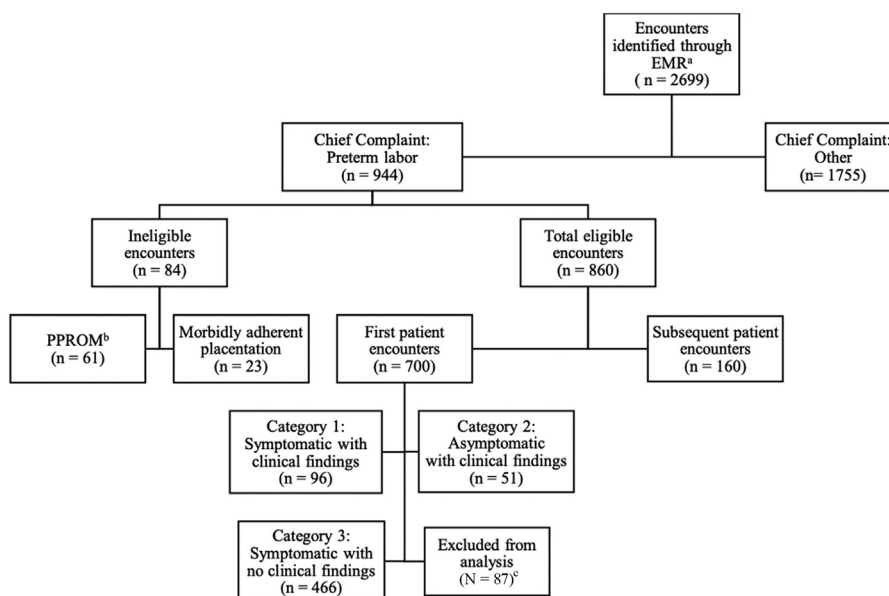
Encounters identified through EMR$^a$ ( n = 2699)

Chief Complaint: Preterm labor (n = 944)

Chief Complaint: Other (n= 1755)

Ineligible encounters (n = 84)

Total eligible encounters (n = 860)

PPROM$^b$ (n = 61)

Morbidly adherent placentation (n = 23)

First patient encounters (n = 700)

Subsequent patient encounters (n = 160)

Category 1: Symptomatic with clinical findings (n = 96)

Category 2: Asymptomatic with clinical findings (n = 51)

Category 3: Symptomatic with no clinical findings (n = 466)

Excluded from analysis (N = 87)$^c$